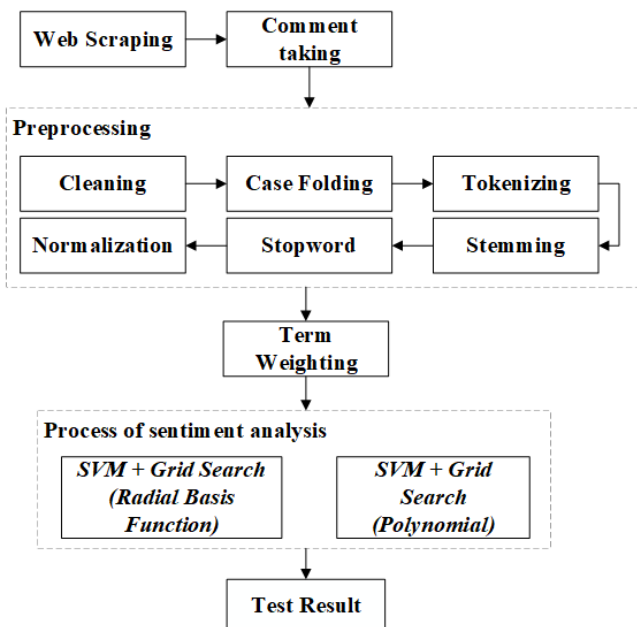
Web Scraping

Comment taking

Preprocessing

Cleaning

Case Folding

Tokenizing

Stemming

Stopword

Normalization

Term Weighting

Process of sentiment analysis

SVM + Grid Search (Radial Basis Function)

SVM + Grid Search (Polynomial)

Test Result